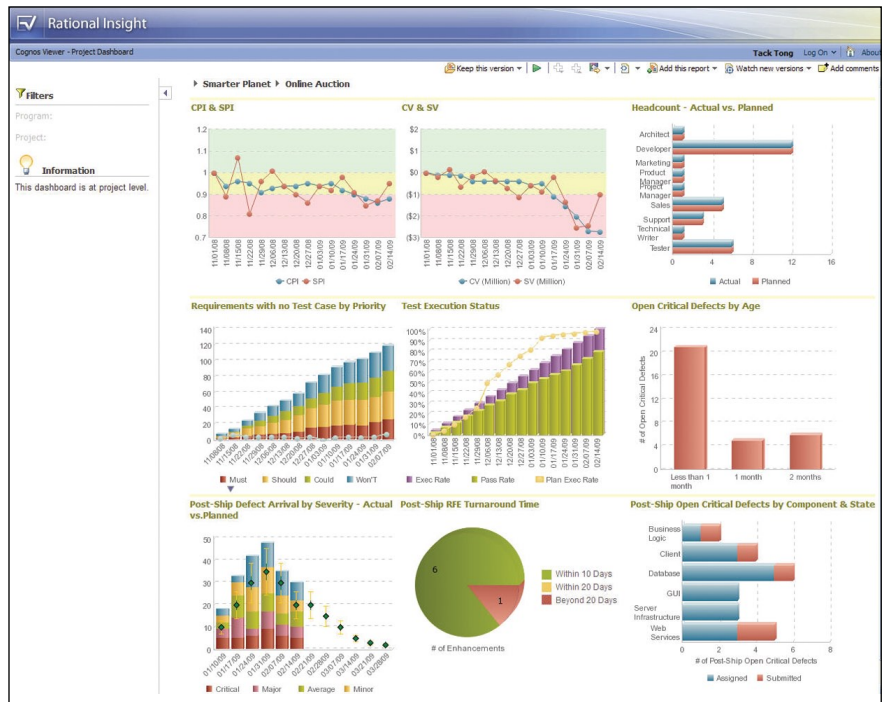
Rational Insight

Cognos Viewer - Project Dashboard

Tack Tong Log On About

Keep this version Add this report Watch new versions Add comments

Smarter Planet ▸ Online Auction

Filters

Program:

Project:

Information

This dashboard is at project level.

CPI & SPI

1.2
1.1
1
0.9
0.8
0.7

11/01/08 11/08/08 11/15/08 11/22/08 11/29/08 12/06/08 12/13/08 12/20/08 12/27/08 01/03/09 01/10/09 01/17/09 01/24/09 01/31/09 02/07/09 02/14/09

CPI SPI

CV & SV

$2
$1
$0
($1)
($2)
($3)

11/01/08 11/08/08 11/15/08 11/22/08 11/29/08 12/06/08 12/13/08 12/20/08 12/27/08 01/03/09 01/10/09 01/17/09 01/24/09 01/31/09 02/07/09 02/14/09

CV (Million) SV (Million)

Headcount - Actual vs. Planned

Architect
Developer
Marketing
Product Manager
Project Manager
Sales
Support
Technical Writer
Tester

0 4 8 12 16

Actual Planned

Requirements with no Test Case by Priority

140
120
100
80
60
40
20
0

11/08/08 11/15/08 11/22/08 11/29/08 12/06/08 12/13/08 12/20/08 12/27/08 01/03/09 01/10/09 01/17/09 01/24/09 01/31/09 02/07/09

Must Should Could Won'T

Test Execution Status

100% 90% 80% 70% 60% 50% 40% 30% 20% 10% 0%

11/01/08 11/08/08 11/15/08 11/22/08 11/29/08 12/06/08 12/13/08 12/20/08 12/27/08 01/03/09 01/10/09 01/17/09 01/24/09 01/31/09 02/07/09 02/14/09

Exec Rate Pass Rate Plan Exec Rate

Open Critical Defects by Age

24
20
16
12
8
4
0

# of Open Critical Defects

Less than 1 month 1 month 2 months

Post-Ship Defect Arrival by Severity - Actual vs.Planned

50
40
30
20
10
0

01/10/09 01/17/09 01/24/09 01/31/09 02/07/09 02/14/09 02/21/09 02/28/09 03/07/09 03/14/09 03/21/09 03/28/09

Critical Major Average Minor

Post-Ship RFE Turnaround Time

6
1

Within 10 Days
Within 20 Days
Beyond 20 Days

# of Enhancements

Post-Ship Open Critical Defects by Component & State

Business Logic
Client
Database
GUI
Server Infrastructure
Web Services

0 2 4 6 8

# of Post-Ship Open Critical Defects

Assigned Submitted